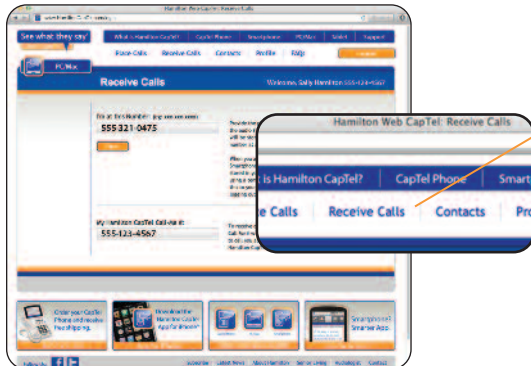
Hamilton Web CapTel: Receive Calls

See what they say

What is Hamilton CapTel? | CapTel Phone | Smartphone | PC/Mac | Tablet | Support

Place Calls | Receive Calls | Contacts | Profile | FAQs

PC/Mac

Receive Calls

Welcome, Sally Hamilton 555-123-4567

Enter the Number you are on now:

555 321-0475

My Hamilton CapTel Call-Back #:

555-123-4567

Order your CapTel Phone and receive free shipping.

Download the Hamilton CapTel App for iPhone®

Smartphone? Smarter App.

Hamilton Web CapTel: Receive Calls

is Hamilton CapTel? | CapTel Phone | Smart

e Calls | Receive Calls | Contacts | Pro